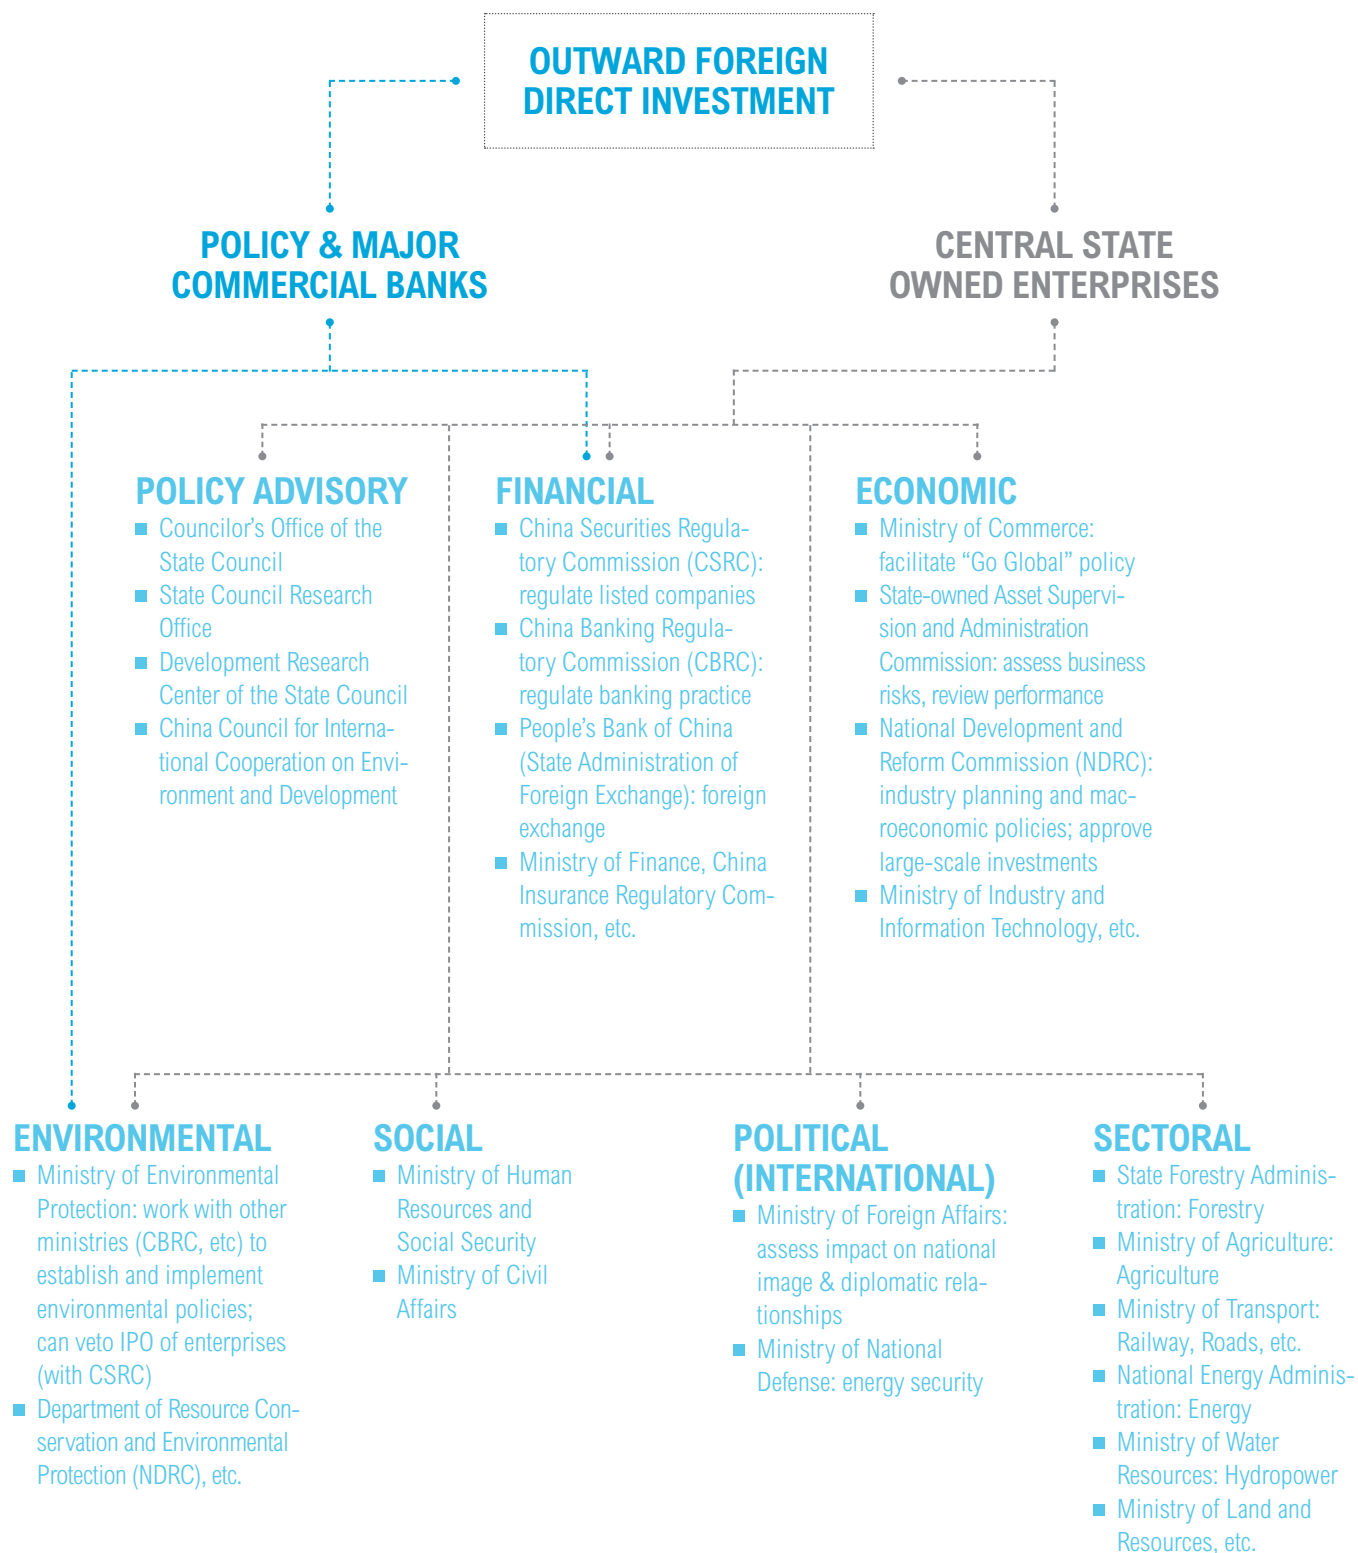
OUTWARD FOREIGN DIRECT INVESTMENT

POLICY & MAJOR COMMERCIAL BANKS

CENTRAL STATE OWNED ENTERPRISES

POLICY ADVISORY
- Councilor's Office of the State Council
- State Council Research Office
- Development Research Center of the State Council
- China Council for International Cooperation on Environment and Development

FINANCIAL
- China Securities Regulatory Commission (CSRC): regulate listed companies
- China Banking Regulatory Commission (CBRC): regulate banking practice
- People's Bank of China (State Administration of Foreign Exchange): foreign exchange
- Ministry of Finance, China Insurance Regulatory Commission, etc.

ECONOMIC
- Ministry of Commerce: facilitate "Go Global" policy
- State-owned Asset Supervision and Administration Commission: assess business risks, review performance
- National Development and Reform Commission (NDRC): industry planning and macroeconomic policies; approve large-scale investments
- Ministry of Industry and Information Technology, etc.

ENVIRONMENTAL
- Ministry of Environmental Protection: work with other ministries (CBRC, etc) to establish and implement environmental policies; can veto IPO of enterprises (with CSRC)
- Department of Resource Conservation and Environmental Protection (NDRC), etc.

SOCIAL
- Ministry of Human Resources and Social Security
- Ministry of Civil Affairs

POLITICAL (INTERNATIONAL)
- Ministry of Foreign Affairs: assess impact on national image & diplomatic relationships
- Ministry of National Defense: energy security

SECTORAL
- State Forestry Administration: Forestry
- Ministry of Agriculture: Agriculture
- Ministry of Transport: Railway, Roads, etc.
- National Energy Administration: Energy
- Ministry of Water Resources: Hydropower
- Ministry of Land and Resources, etc.